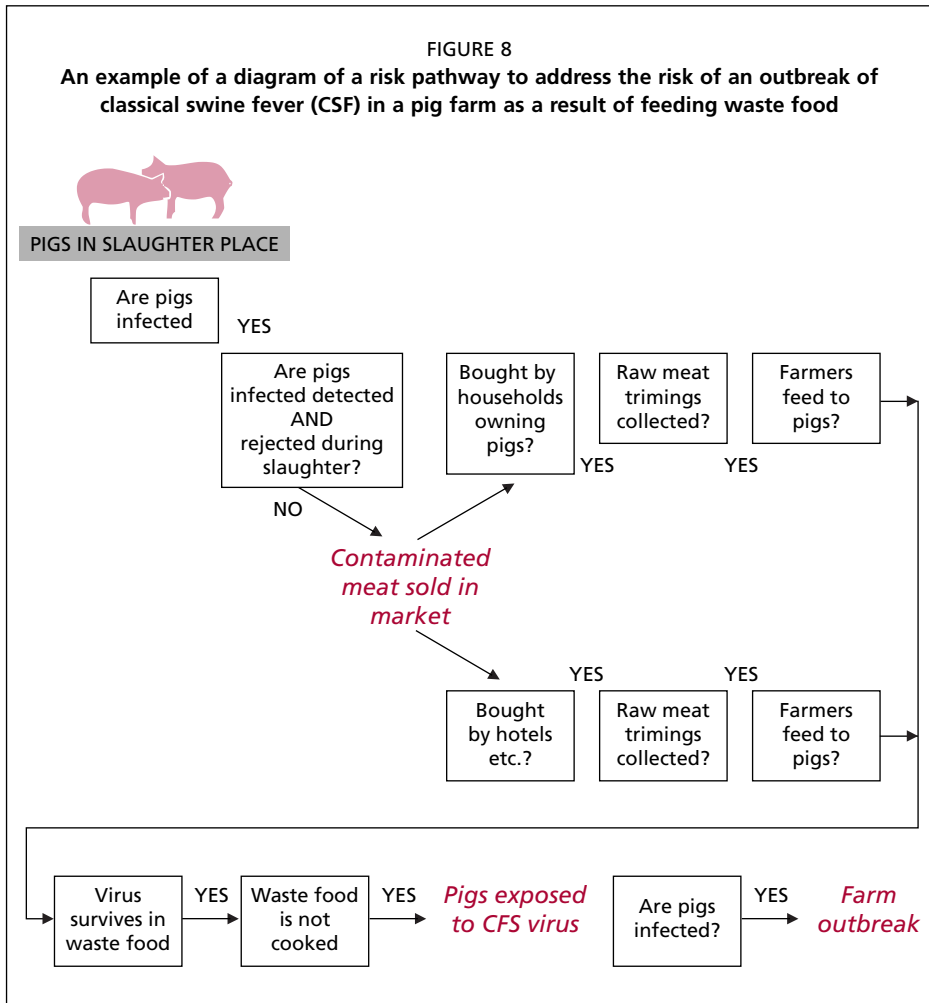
FIGURE 8
An example of a diagram of a risk pathway to address the risk of an outbreak of classical swine fever (CSF) in a pig farm as a result of feeding waste food

PIGS IN SLAUGHTER PLACE

Are pigs infected

YES

Are pigs infected detected AND rejected during slaughter?

NO

Contaminated meat sold in market

Bought by households owning pigs?

YES

Raw meat trimings collected?

YES

Farmers feed to pigs?

YES

YES

Bought by hotels etc.?

Raw meat trimings collected?

Farmers feed to pigs?

Virus survives in waste food

YES

Waste food is not cooked

YES

Pigs exposed to CFS virus

Are pigs infected?

YES

Farm outbreak